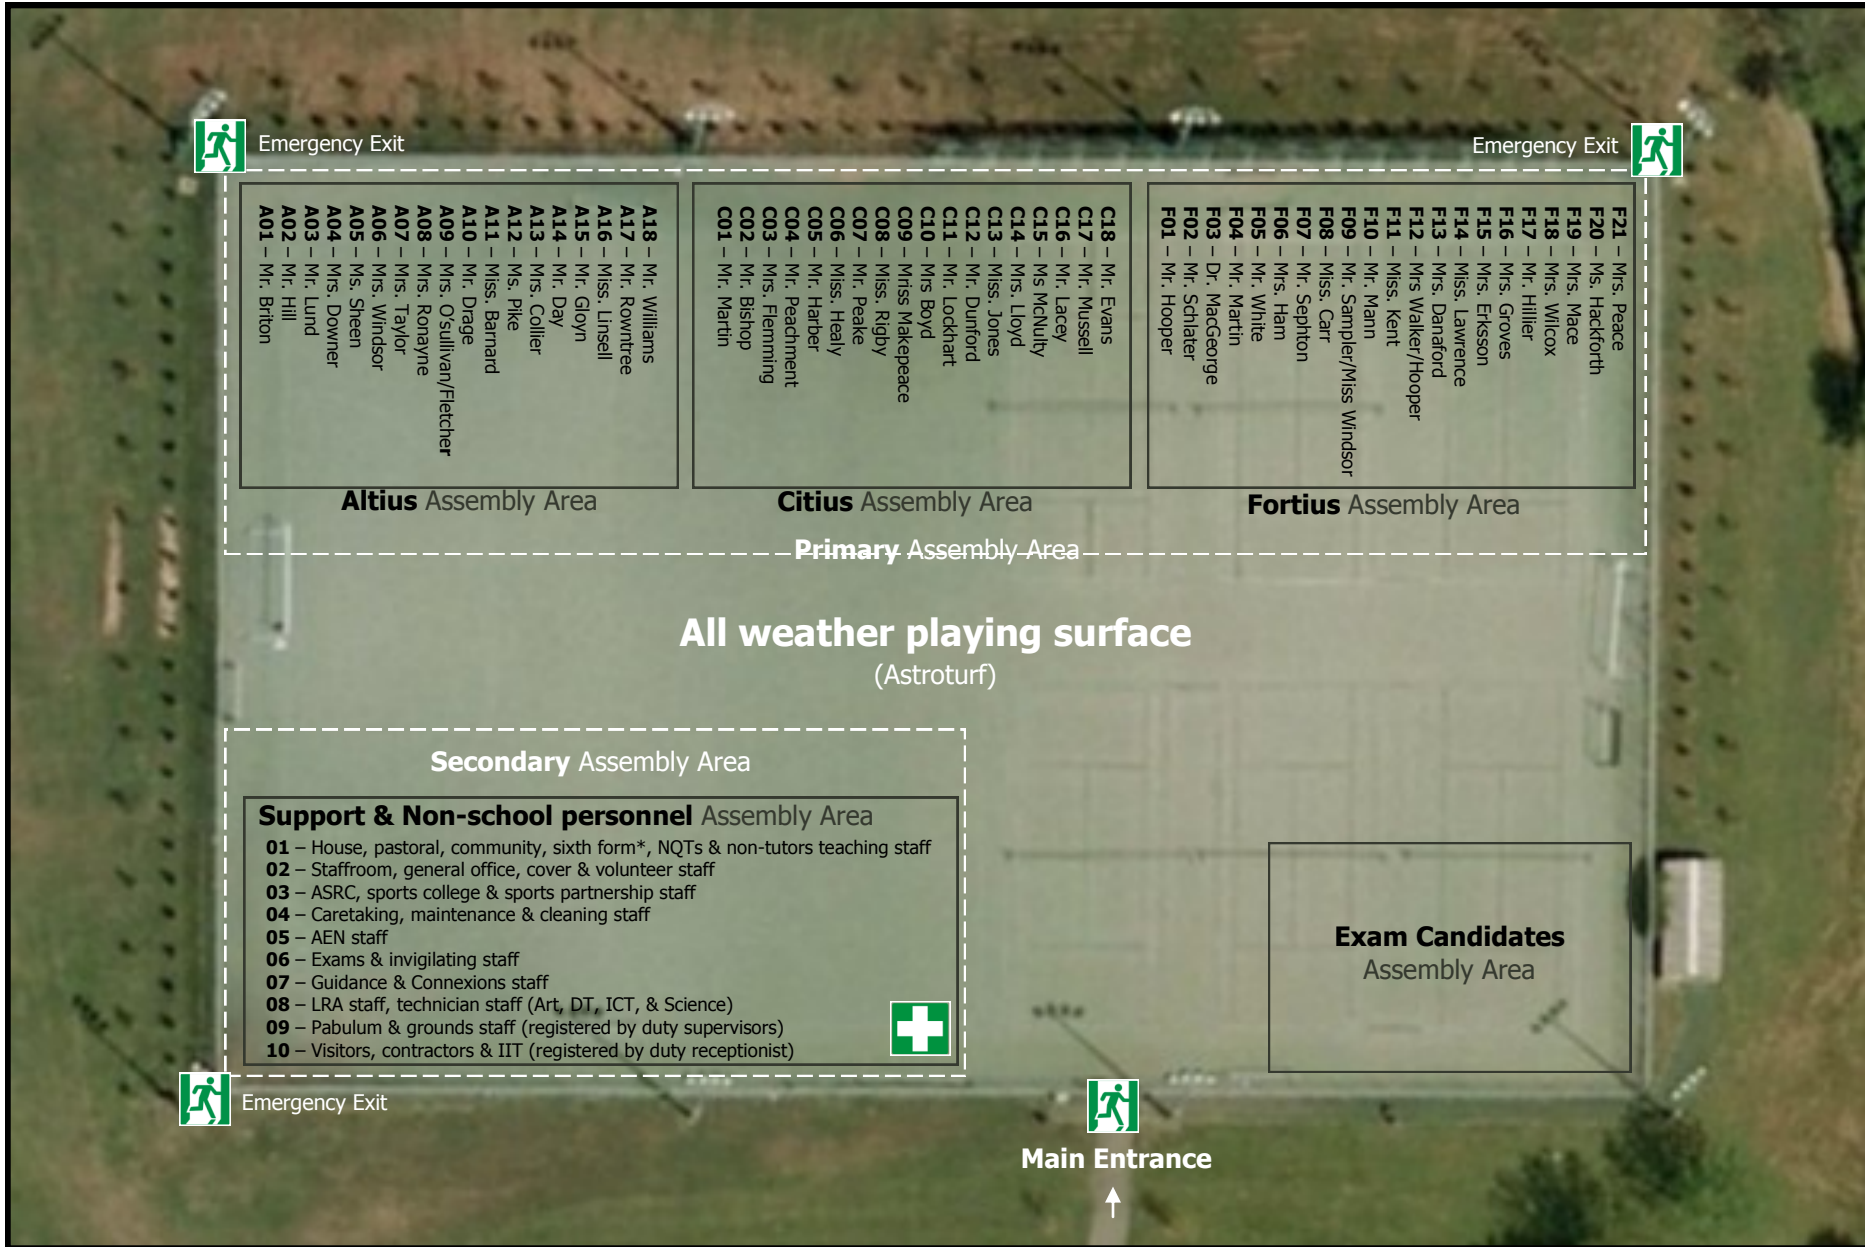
Emergency Exit

Emergency Exit

A01 – Mr. Briton
A02 – Mr. Hill
A03 – Mr. Lund
A04 – Mrs. Downer
A05 – Ms. Sheen
A06 – Mrs. Windsor
A07 – Mrs. Taylor
A08 – Mrs. Ronayne
A09 – Mrs. O'sullivan/Fletcher
A10 – Mr. Drage
A11 – Miss. Barnard
A12 – Ms. Pike
A13 – Mrs. Collier
A14 – Mr. Day
A15 – Mr. Gloyn
A16 – Miss. Linsell
A17 – Mr. Rowntree
A18 – Mr. Williams

Altius Assembly Area

C01 – Mr. Martin
C02 – Mr. Bishop
C03 – Mrs. Flemming
C04 – Mr. Peachment
C05 – Mr. Harber
C06 – Miss. Healy
C07 – Mr. Peake
C08 – Miss. Rigby
C09 – Mriss Makepeace
C10 – Mrs Boyd
C11 – Mr. Lockhart
C12 – Mr. Dunford
C13 – Miss. Jones
C14 – Mrs. Lloyd
C15 – Ms McNulty
C16 – Mr. Lacey
C17 – Mr. Mussell
C18 – Mr. Evans

Citius Assembly Area

F01 – Mr. Hooper
F02 – Mr. Schlater
F03 – Dr. MacGeorge
F04 – Mr. Martin
F05 – Mr. White
F06 – Mrs. Ham
F07 – Mr. Sephton
F08 – Miss. Carr
F09 – Mr. Sampler/Miss Windsor
F10 – Mr. Mann
F11 – Miss. Kent
F12 – Mrs Walker/Hooper
F13 – Mrs. Danaford
F14 – Miss. Lawrence
F15 – Mrs. Eriksson
F16 – Mrs. Groves
F17 – Mr. Hillier
F18 – Mrs. Wilcox
F19 – Mrs. Mace
F20 – Ms. Hackforth
F21 – Mrs. Peace

Fortius Assembly Area

Primary Assembly Area

All weather playing surface
(Astroturf)

Secondary Assembly Area

Support & Non-school personnel Assembly Area
01 – House, pastoral, community, sixth form*, NQTs & non-tutors teaching staff
02 – Staffroom, general office, cover & volunteer staff
03 – ASRC, sports college & sports partnership staff
04 – Caretaking, maintenance & cleaning staff
05 – AEN staff
06 – Exams & invigilating staff
07 – Guidance & Connexions staff
08 – LRA staff, technician staff (Art, DT, ICT, & Science)
09 – Pabulum & grounds staff (registered by duty supervisors)
10 – Visitors, contractors & IIT (registered by duty receptionist)

Exam Candidates
Assembly Area

Emergency Exit

Main Entrance